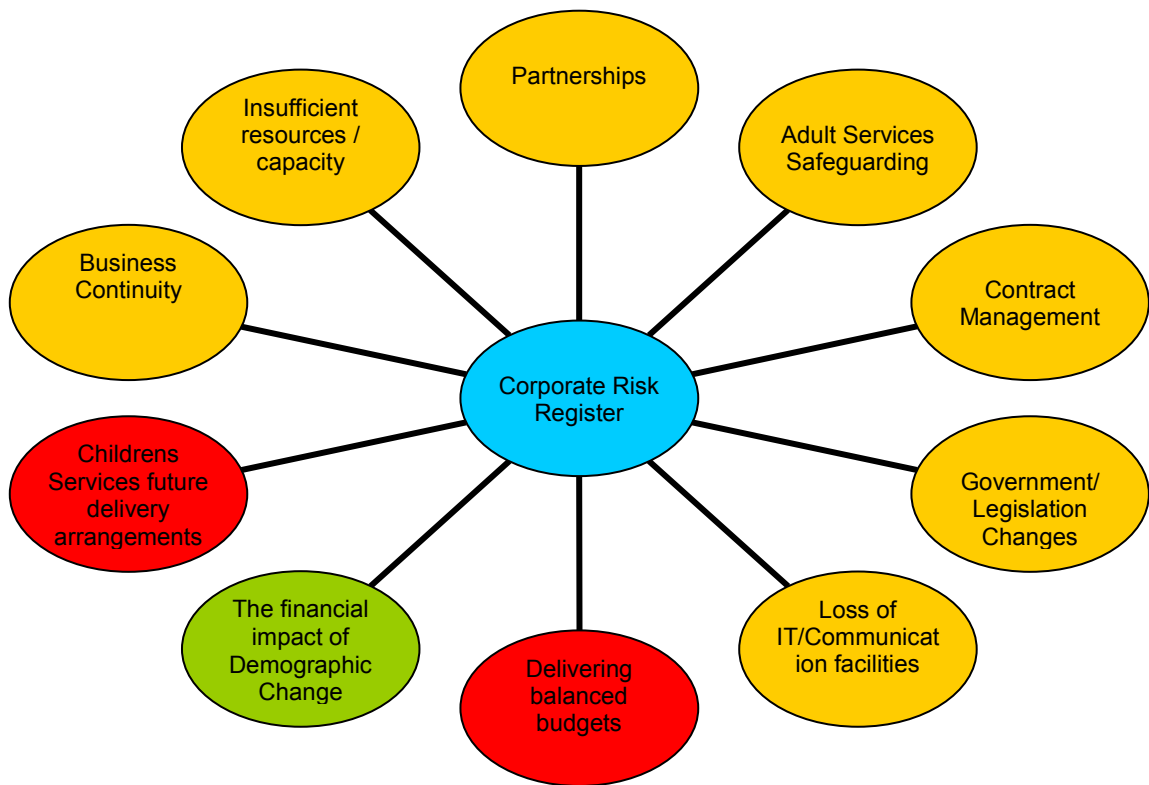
Partnerships

Insufficient resources / capacity

Adult Services Safeguarding

Business Continuity

Contract Management

Corporate Risk Register

Childrens Services future delivery arrangements

Government/ Legislation Changes

The financial impact of Demographic Change

Delivering balanced budgets

Loss of IT/Communication facilities